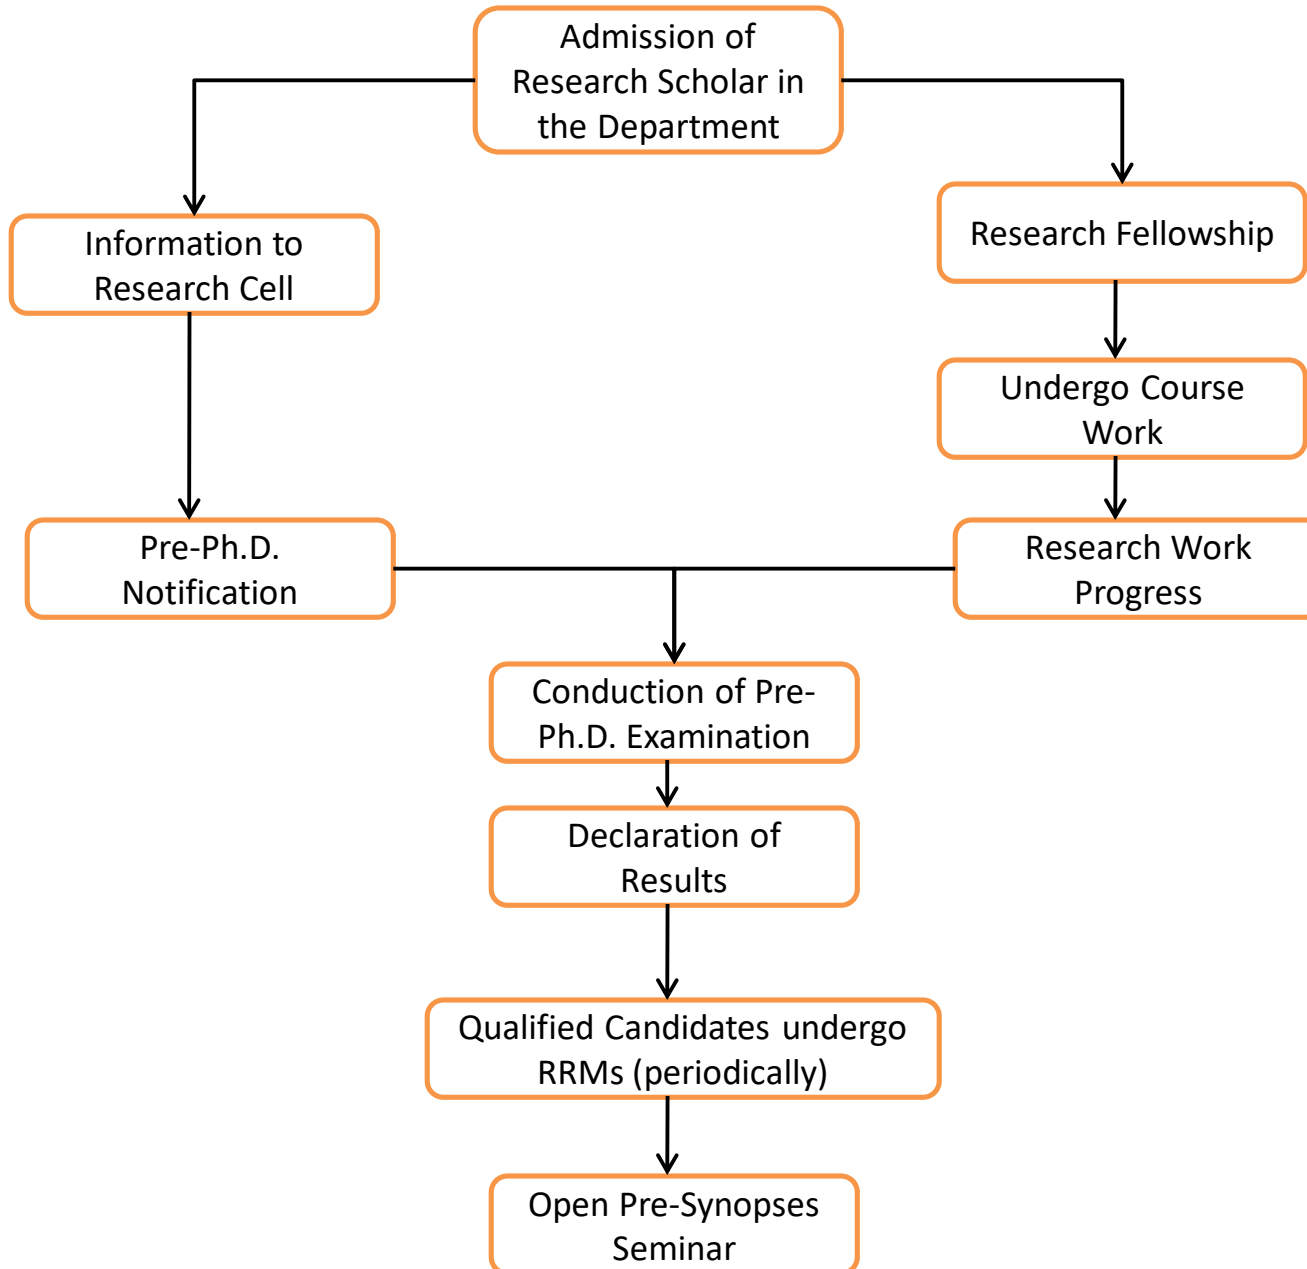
Admission of Research Scholar in the Department

Information to Research Cell

Research Fellowship

Undergo Course Work

Pre-Ph.D. Notification

Research Work Progress

Conduction of Pre-Ph.D. Examination

Declaration of Results

Qualified Candidates undergo RRMs (periodically)

Open Pre-Synopses Seminar